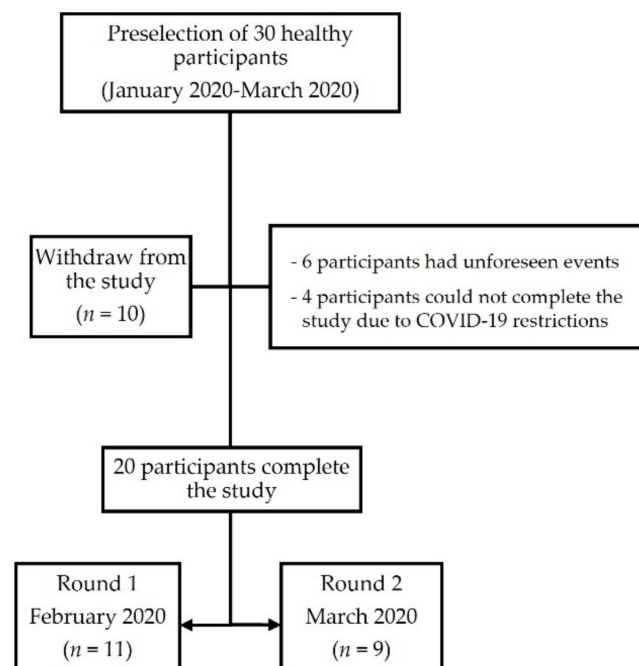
Preselection of 30 healthy participants
(January 2020-March 2020)

Withdraw from the study
($n$ = 10)

- 6 participants had unforeseen events
- 4 participants could not complete the study due to COVID-19 restrictions

20 participants complete the study

Round 1
February 2020
($n$ = 11)

Round 2
March 2020
($n$ = 9)